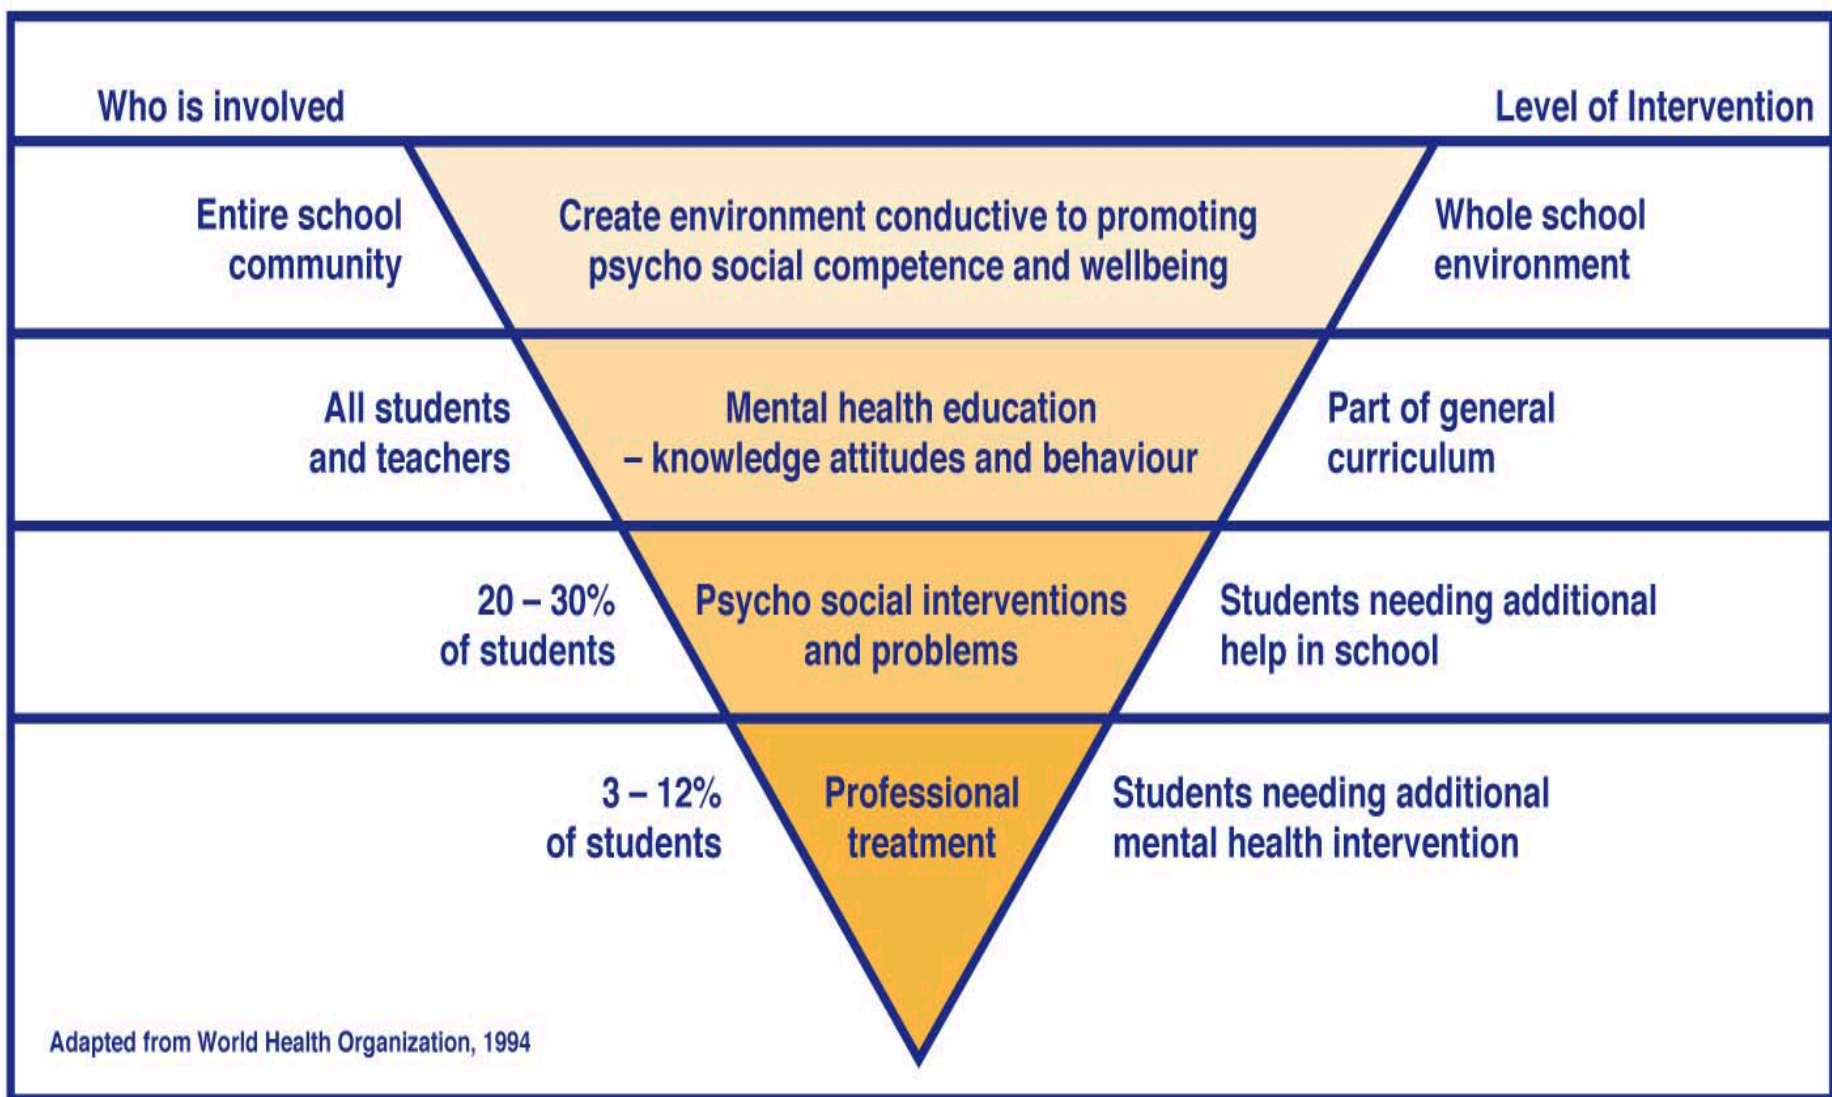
Who is involved

Level of Intervention

Entire school community

Create environment conductive to promoting psycho social competence and wellbeing

Whole school environment

All students and teachers

Mental health education – knowledge attitudes and behaviour

Part of general curriculum

20 – 30% of students

Psycho social interventions and problems

Students needing additional help in school

3 – 12% of students

Professional treatment

Students needing additional mental health intervention

Adapted from World Health Organization, 1994